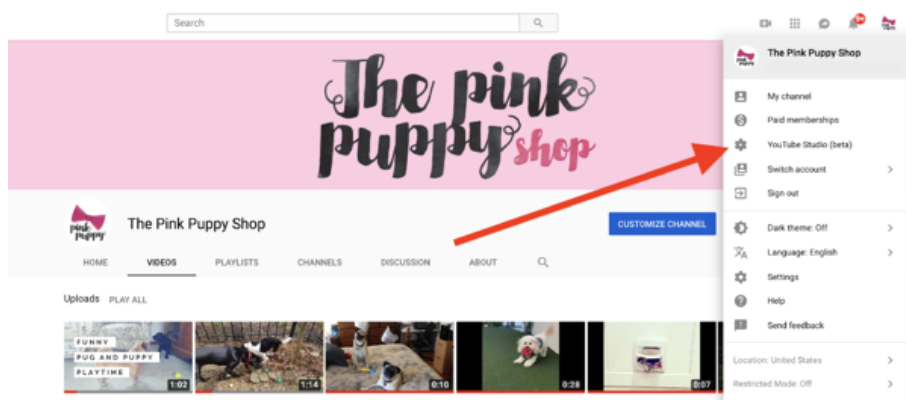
Search

The pink puppy shop

The Pink Puppy Shop

CUSTOMIZE CHANNEL

HOME VIDEOS PLAYLISTS CHANNELS DISCUSSION ABOUT

Uploads PLAY ALL

FUNNY PUG AND PUPPY PLAYTIME 1:02

1:14

0:10

0:28

0:07

The Pink Puppy Shop

My channel
Paid memberships
YouTube Studio (beta)
Switch account
Sign out
Dark theme: Off
Language: English
Settings
Help
Send feedback
Location: United States
Restricted Mode: Off